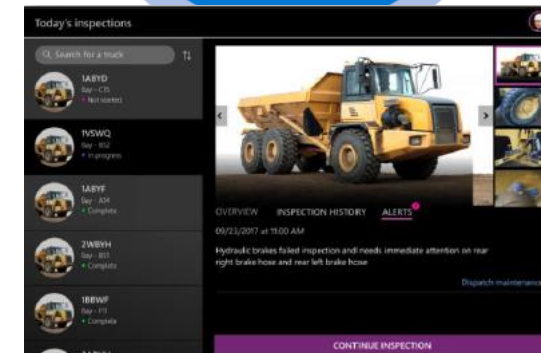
Today's inspections

Search for a truck

1ABYD
Bay - C15
• Not started

1VSWQ
Bay - B12
• In progress

1ABYF
Bay - A14
• Complete

2WBYH
Bay - B11
• Complete

1BBWF
Bay - F3
• Complete

OVERVIEW INSPECTION HISTORY ALERTS

09/23/2017 at 11:00 AM

Hydraulic brakes failed inspection andl needs immediate attention on rear right brake hose and rear left brake hose

Dispatch maintenance

CONTINUE INSPECTION